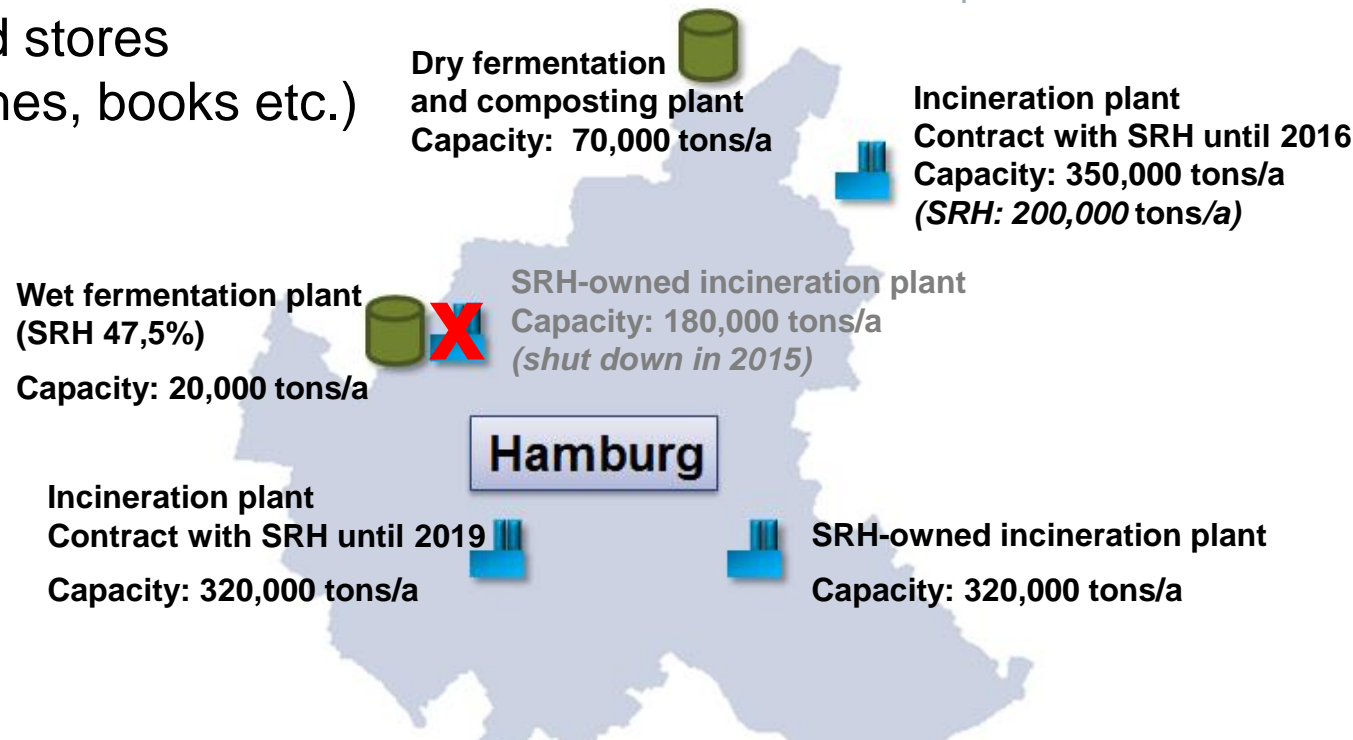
d stores
nes, books etc.)

Dry fermentation and composting plant
Capacity: 70,000 tons/a

Incineration plant
Contract with SRH until 2016
Capacity: 350,000 tons/a
*(SRH: 200,000* tons*/a)*

Wet fermentation plant
(SRH 47,5%)
Capacity: 20,000 tons/a

SRH-owned incineration plant
Capacity: 180,000 tons/a
*(shut down in 2015)*

Hamburg

Incineration plant
Contract with SRH until 2019
Capacity: 320,000 tons/a

SRH-owned incineration plant
Capacity: 320,000 tons/a